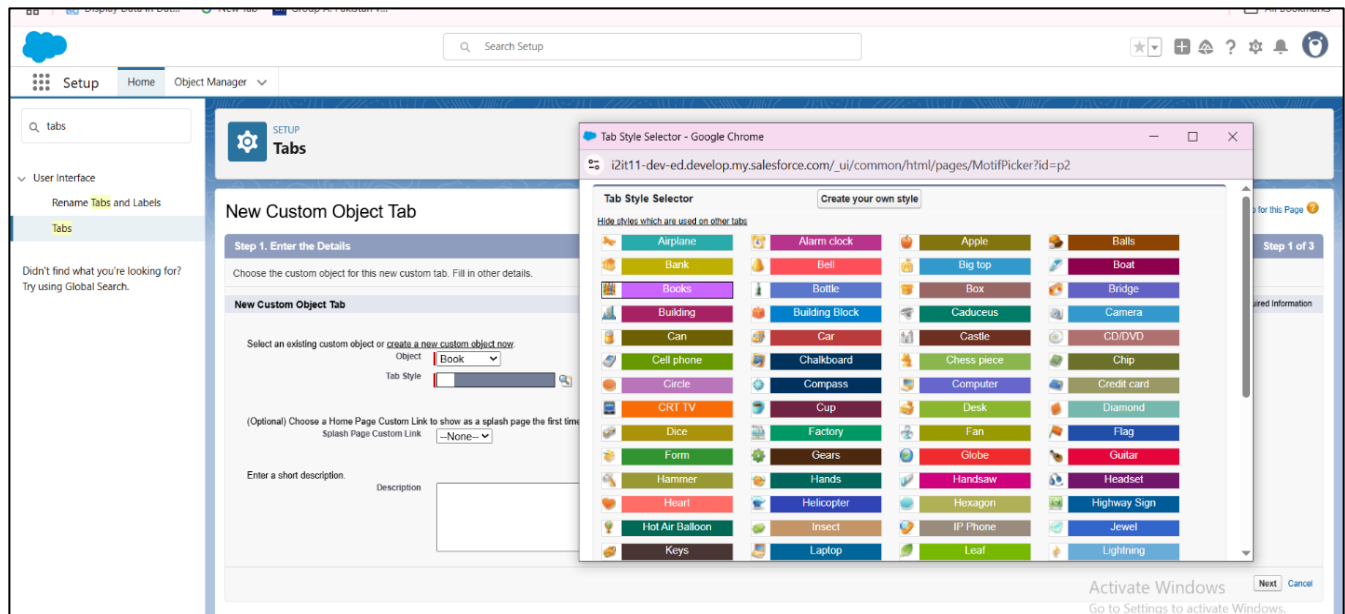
Display Data in Dat... New Tab Group A: Pakistan v... All Bookmarks

Search Setup

Setup Home Object Manager

tabs

User Interface
Rename Tabs and Labels
Tabs

Didn't find what you're looking for? Try using Global Search.

SETUP
Tabs

New Custom Object Tab

Step 1. Enter the Details

Choose the custom object for this new custom tab. Fill in other details.

New Custom Object Tab

Select an existing custom object or create a new custom object now.
Object Book
Tab Style

(Optional) Choose a Home Page Custom Link to show as a splash page the first time
Splash Page Custom Link --None--

Enter a short description.
Description

for this Page

Step 1 of 3

ired Information

Tab Style Selector - Google Chrome
i2it11-dev-ed.develop.my.salesforce.com/_ui/common/html/pages/MotifPicker?id=p2

Tab Style Selector
Create your own style
Hide styles which are used on other tabs

| Airplane | Alarm clock | Apple | Balls |
|---|---|---|---|
| Bank | Bell | Big top | Boat |
| Books | Bottle | Box | Bridge |
| Building | Building Block | Caduceus | Camera |
| Can | Car | Castle | CD/DVD |
| Cell phone | Chalkboard | Chess piece | Chip |
| Circle | Compass | Computer | Credit card |
| CRT TV | Cup | Desk | Diamond |
| Dice | Factory | Fan | Flag |
| Form | Gears | Globe | Guitar |
| Hammer | Hands | Handsaw | Headset |
| Heart | Helicopter | Hexagon | Highway Sign |
| Hot Air Balloon | Insect | IP Phone | Jewel |
| Keys | Laptop | Leaf | Lightning |

Activate Windows
Go to Settings to activate Windows.

Next Cancel